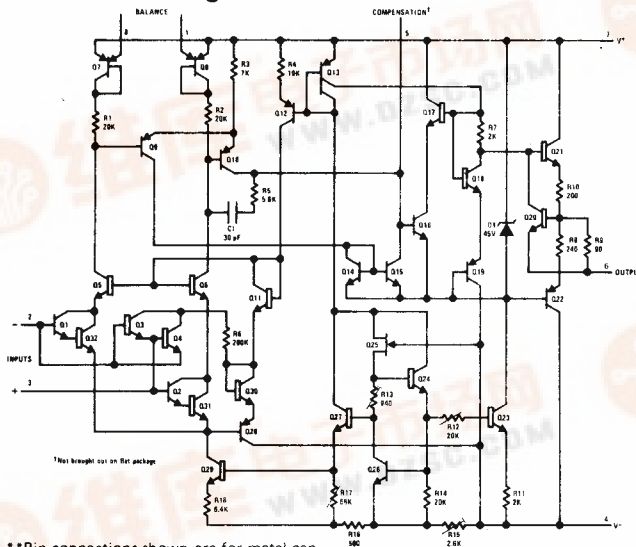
BALANCE
COMPENSATION†
8
1
5
7
V+
Q7
Q8
R3 7K
R4 15K
Q13
Q12
R1 20K
R2 20K
Q17
R7 2K
Q9
Q10
Q21
Q18
R5 5.8K
R10 200
C1 30 pF
Q16
D1 45V
Q20
R8 240
R9 90
6
OUTPUT
Q14
Q15
Q19
Q5
Q6
Q11
Q22
2
Q1
Q32
Q3
Q4
R6 200K
INPUTS
Q25
3
Q2
Q31
Q30
R13 840
Q24
Q29
R12 20K
Q27
Q23
†Not brought out on flat package
Q28
Q26
R18 6.4K
R17 5.9K
R14 20K
R11 2K
R16 500
R15 2.6K
4
V-
**Pin connections shown are for metal can